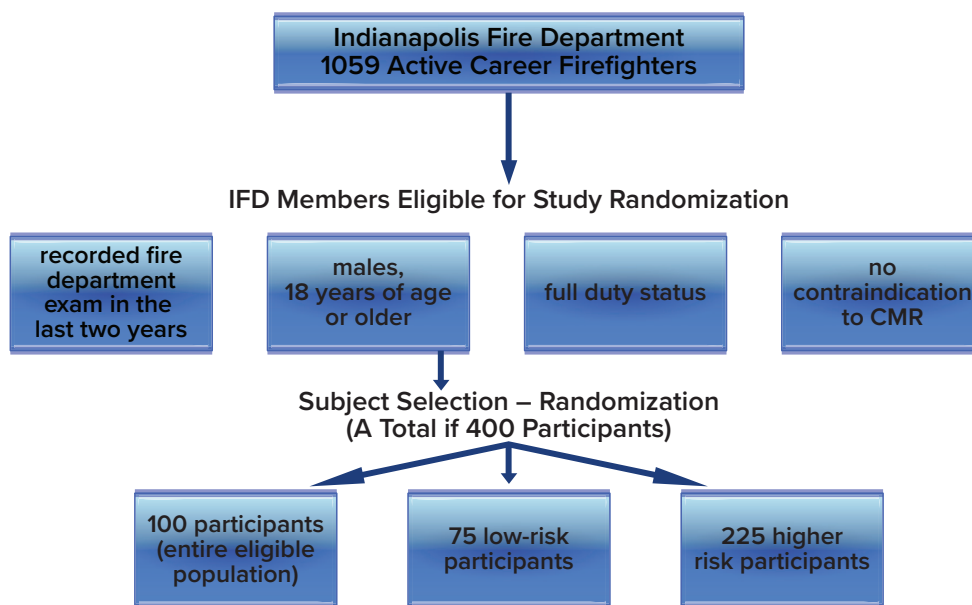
Indianapolis Fire Department
1059 Active Career Firefighters

IFD Members Eligible for Study Randomization

recorded fire department exam in the last two years

males, 18 years of age or older

full duty status

no contraindication to CMR

Subject Selection – Randomization
(A Total if 400 Participants)

100 participants (entire eligible population)

75 low-risk participants

225 higher risk participants